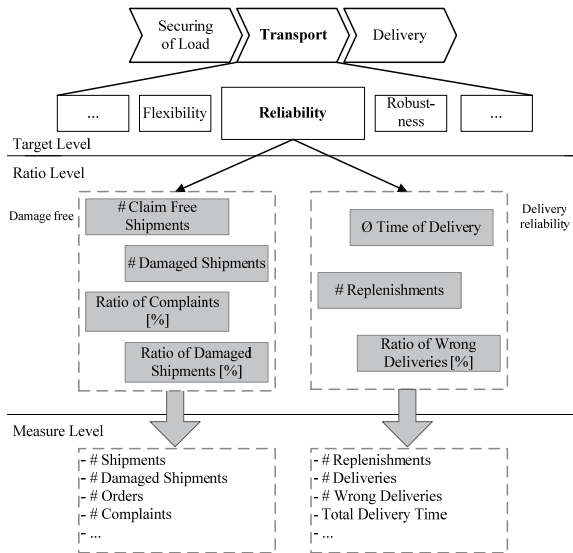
Securing of Load

Transport

Delivery

...

Flexibility

Reliability

Robustness

...

Target Level

Ratio Level

Damage free

# Claim Free Shipments

# Damaged Shipments

Ratio of Complaints [%]

Ratio of Damaged Shipments [%]

Delivery reliability

Ø Time of Delivery

# Replenishments

Ratio of Wrong Deliveries [%]

Measure Level

- # Shipments
- # Damaged Shipments
- # Orders
- # Complaints
- ...

- # Replenishments
- # Deliveries
- # Wrong Deliveries
- Total Delivery Time
- ...